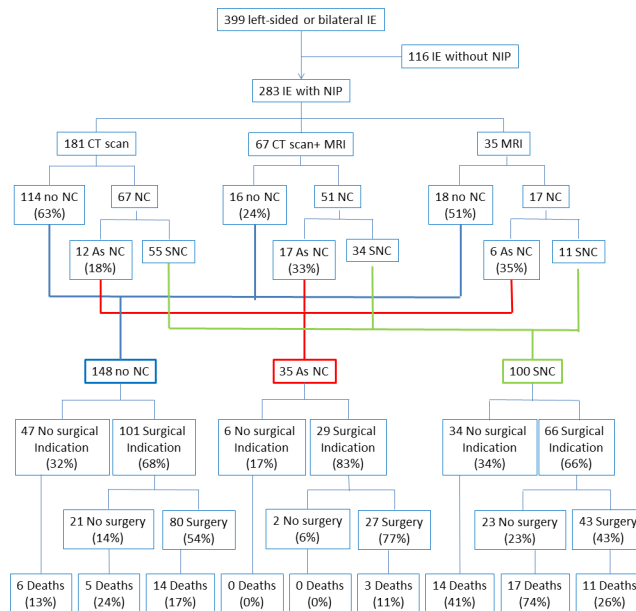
399 left-sided or bilateral IE

116 IE without NIP

283 IE with NIP

181 CT scan

67 CT scan+ MRI

35 MRI

114 no NC (63%)

67 NC

16 no NC (24%)

51 NC

18 no NC (51%)

17 NC

12 As NC (18%)

55 SNC

17 As NC (33%)

34 SNC

6 As NC (35%)

11 SNC

148 no NC

35 As NC

100 SNC

47 No surgical Indication (32%)

101 Surgical Indication (68%)

6 No surgical Indication (17%)

29 Surgical Indication (83%)

34 No surgical Indication (34%)

66 Surgical Indication (66%)

21 No surgery (14%)

80 Surgery (54%)

2 No surgery (6%)

27 Surgery (77%)

23 No surgery (23%)

43 Surgery (43%)

6 Deaths (13%)

5 Deaths (24%)

14 Deaths (17%)

0 Deaths (0%)

0 Deaths (0%)

3 Deaths (11%)

14 Deaths (41%)

17 Deaths (74%)

11 Deaths (26%)